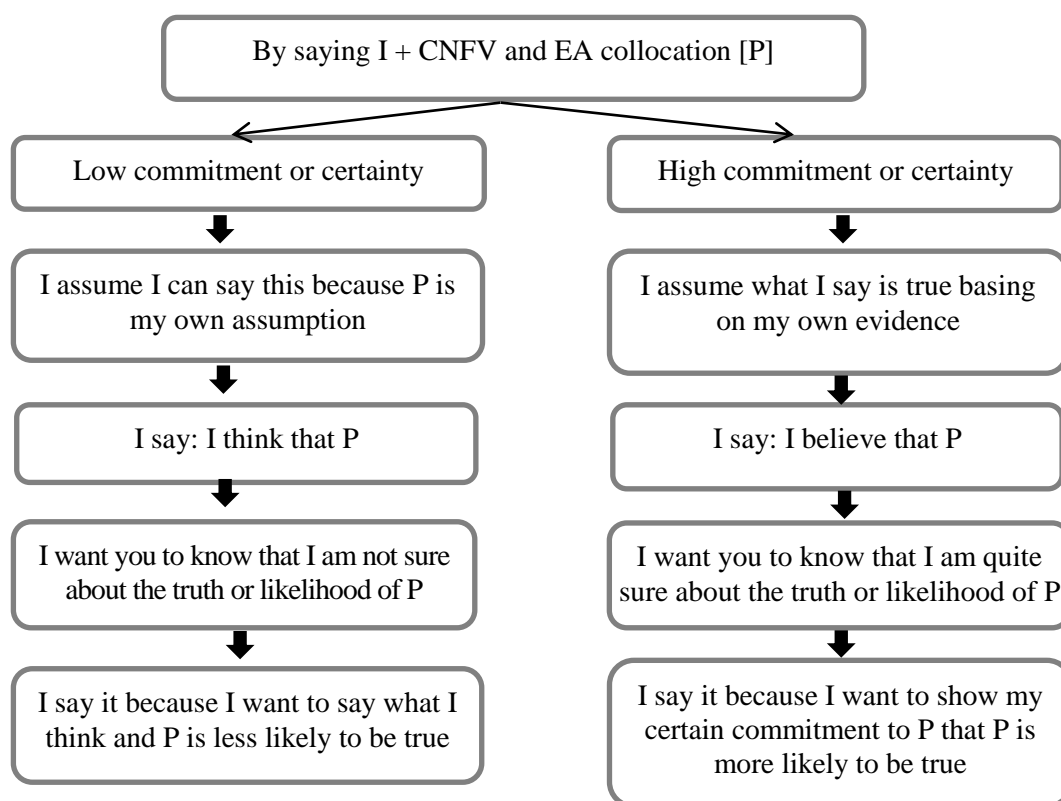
By saying I + CNFV and EA collocation [P]

Low commitment or certainty

I assume I can say this because P is my own assumption

I say: I think that P

I want you to know that I am not sure about the truth or likelihood of P

I say it because I want to say what I think and P is less likely to be true

High commitment or certainty

I assume what I say is true basing on my own evidence

I say: I believe that P

I want you to know that I am quite sure about the truth or likelihood of P

I say it because I want to show my certain commitment to P that P is more likely to be true